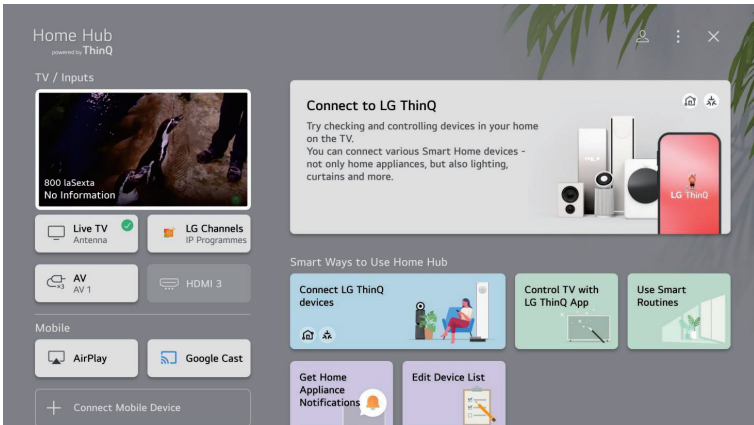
Home Hub
powered by ThinQ

TV / Inputs

800 laSexta
No Information

Live TV
Antenna

LG Channels
IP Programmes

AV
AV 1

HDMI 3

Mobile

AirPlay

Google Cast

Connect Mobile Device

Connect to LG ThinQ

Try checking and controlling devices in your home on the TV.
You can connect various Smart Home devices - not only home appliances, but also lighting, curtains and more.

LG ThinQ

Smart Ways to Use Home Hub

Connect LG ThinQ devices

Control TV with LG ThinQ App

Use Smart Routines

Get Home Appliance Notifications

Edit Device List